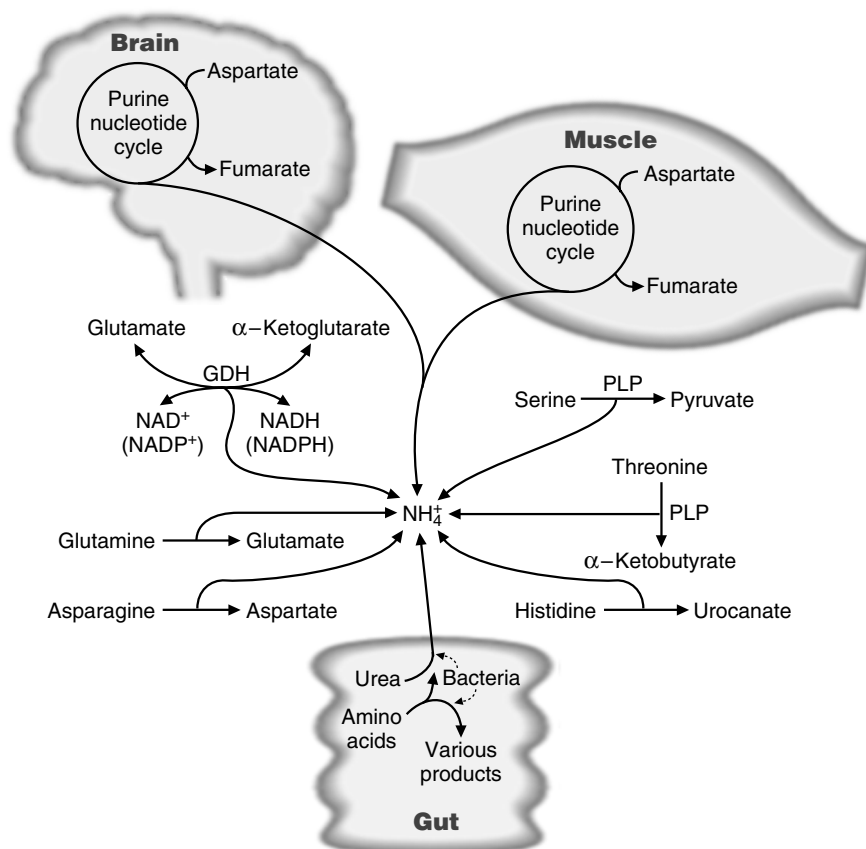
Brain

Purine nucleotide cycle

Aspartate

Fumarate

Muscle

Purine nucleotide cycle

Aspartate

Fumarate

Glutamate

$\alpha$−Ketoglutarate

GDH

NAD$^+$ (NADP$^+$)

NADH (NADPH)

Serine

PLP

Pyruvate

Threonine

PLP

$NH_4^+$

Glutamine

Glutamate

$\alpha$−Ketobutyrate

Asparagine

Aspartate

Histidine

Urocanate

Urea

Bacteria

Amino acids

Various products

Gut